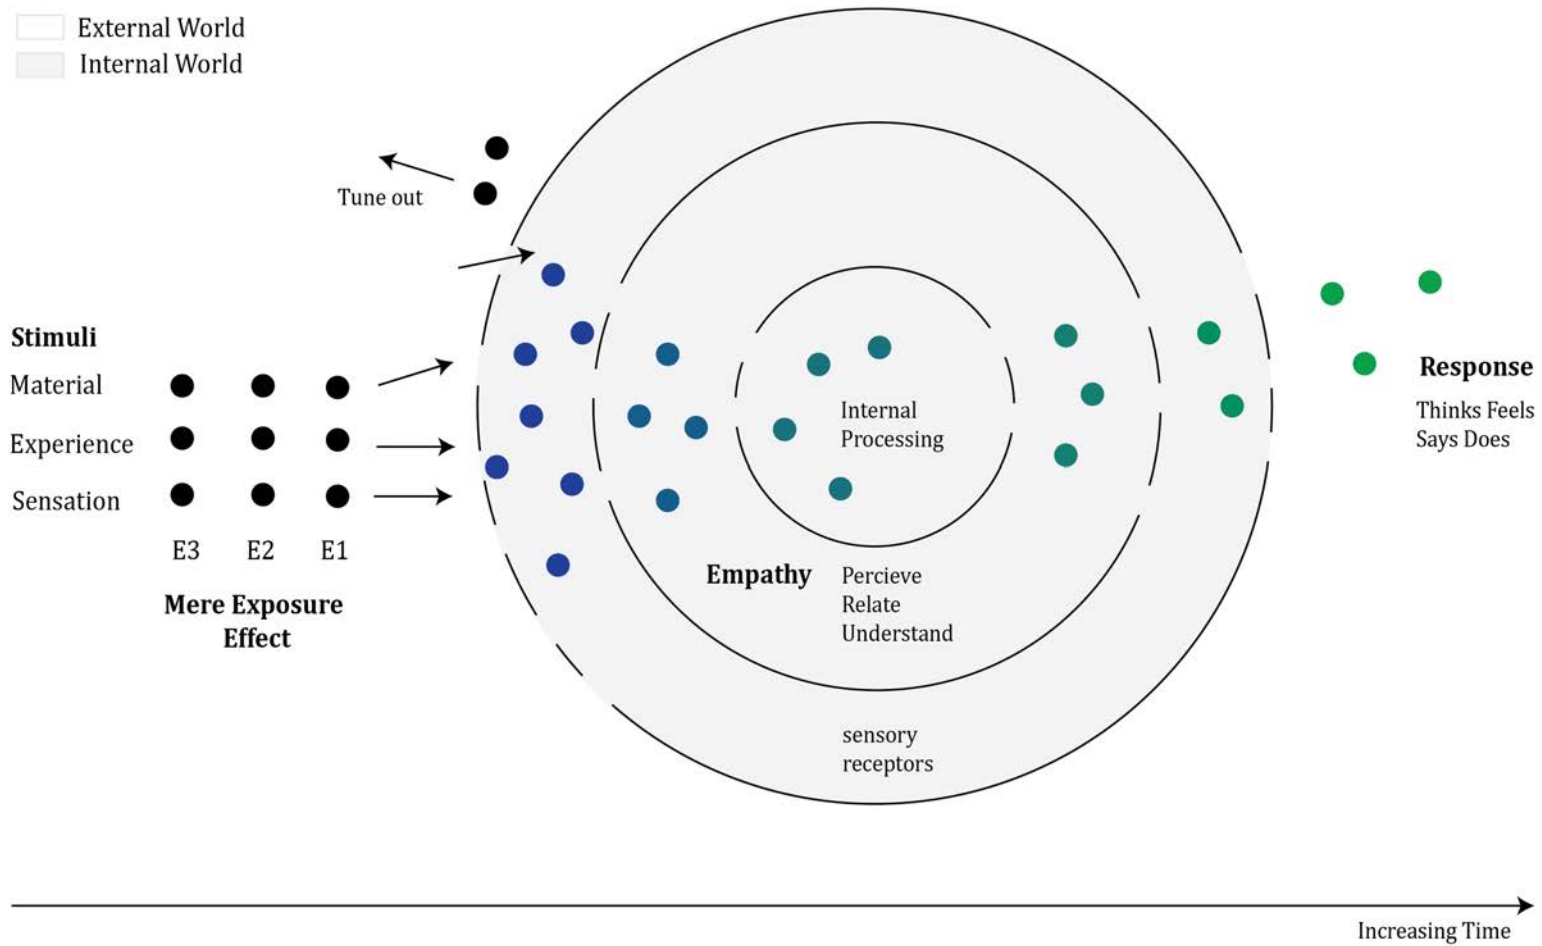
External World
Internal World

Tune out

Stimuli
Material
Experience
Sensation

E3 E2 E1

Mere Exposure Effect

Internal Processing

Empathy
Percieve
Relate
Understand

sensory receptors

Response
Thinks Feels
Says Does

Increasing Time